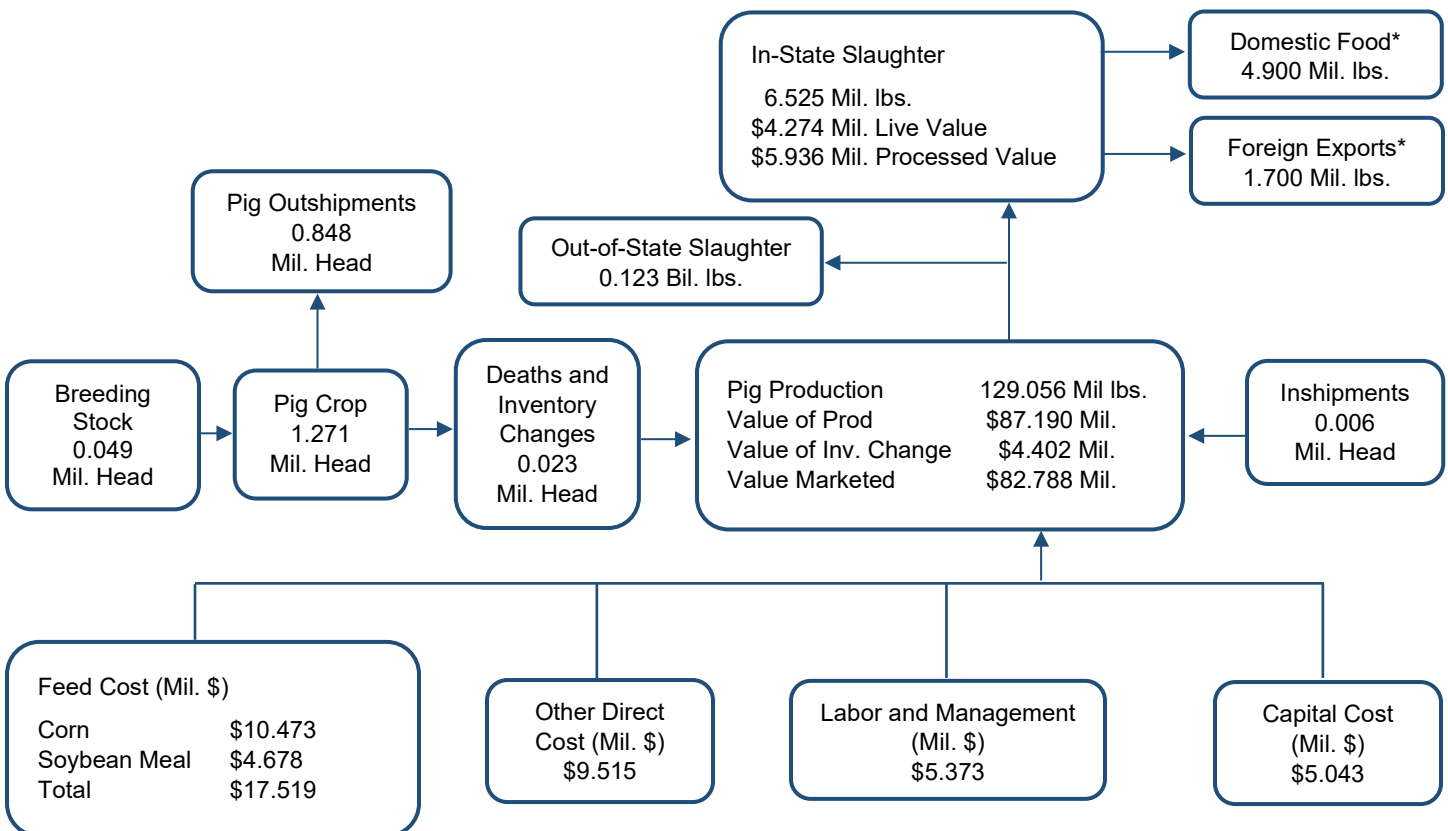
In-State Slaughter

6.525 Mil. lbs.
$4.274 Mil. Live Value
$5.936 Mil. Processed Value

Domestic Food*
4.900 Mil. lbs.

Foreign Exports*
1.700 Mil. lbs.

Pig Outshipments
0.848
Mil. Head

Out-of-State Slaughter
0.123 Bil. lbs.

Breeding Stock
0.049
Mil. Head

Pig Crop
1.271
Mil. Head

Deaths and Inventory Changes
0.023
Mil. Head

| | |
|---|---|
| Pig Production | 129.056 Mil lbs. |
| Value of Prod | $87.190 Mil. |
| Value of Inv. Change | $4.402 Mil. |
| Value Marketed | $82.788 Mil. |

Inshipments
0.006
Mil. Head

Feed Cost (Mil. $)

| | |
|---|---|
| Corn | $10.473 |
| Soybean Meal | $4.678 |
| Total | $17.519 |

Other Direct Cost (Mil. $)
$9.515

Labor and Management
(Mil. $)
$5.373

Capital Cost
(Mil. $)
$5.043